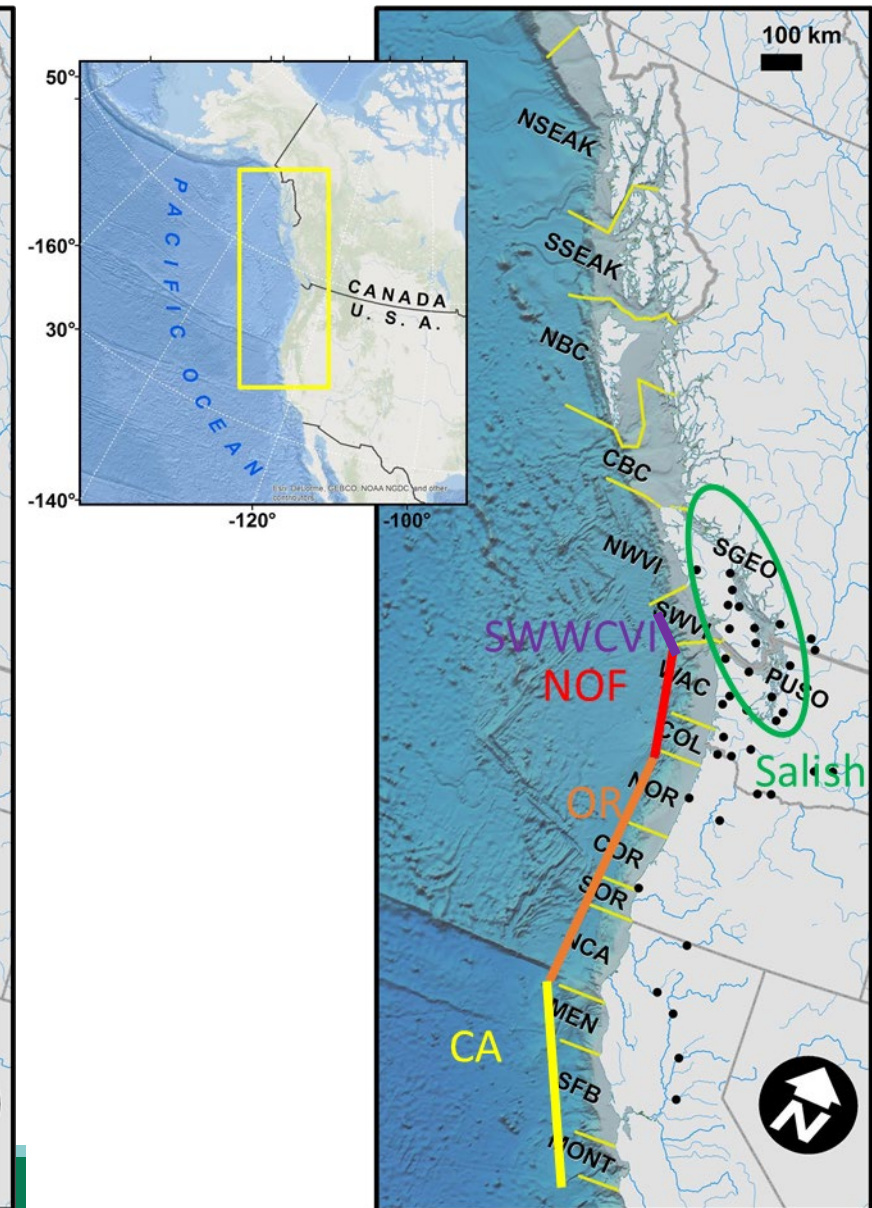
50°
-160°
30°
-140°
-120°
-100°
PACIFIC OCEAN
CANADA
U. S. A.
Esri, DeLorme, GEBCO, NOAA NGDC, and other contributors
100 km
NSEAK
SSEAK
NBC
CBC
NWVI
SWVI
SGEO
PUSO
SWWCVI
NOF
WAC
COL
Salish
NOR
OR
COR
SOR
NCA
MEN
CA
SFB
MONT
N